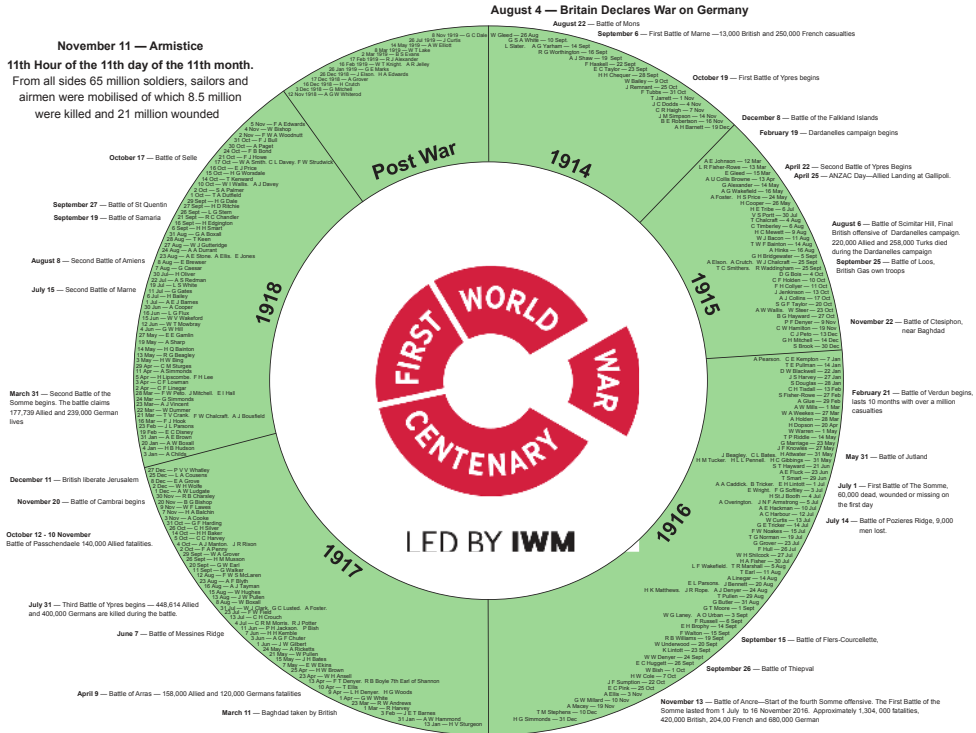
August 4 — Britain Declares War on Germany

November 11 — Armistice

11th Hour of the 11th day of the 11th month.

From all sides 65 million soldiers, sailors and airmen were mobilised of which 8.5 million were killed and 21 million wounded

August 22 — Battle of Mons

September 6 — First Battle of Marne —13,000 British and 250,000 French casualties

October 19 — First Battle of Ypres begins

December 8 — Battle of the Falkland Islands

February 19 — Dardanelles campaign begins

April 22 — Second Battle of Ypres Begins

April 25 — ANZAC Day—Allied Landing at Gallipoli.

August 6 — Battle of Scimitar Hill, Final British offensive of Dardanelles campaign. 220,000 Allied and 258,000 Turks died during the Dardanelles campaign

September 25 — Battle of Loos, British Gas own troops

November 22 — Battle of Ctesiphon, near Baghdad

February 21 — Battle of Verdun begins, lasts 10 months with over a million casualties

May 31 — Battle of Jutland

July 1 — First Battle of The Somme, 60,000 dead, wounded or missing on the first day

July 14 — Battle of Pozieres Ridge, 9,000 men lost.

September 15 — Battle of Flers-Courcelette,

September 26 — Battle of Thiepval

November 13 — Battle of Ancre—Start of the fourth Somme offensive. The First Battle of the Somme lasted from 1 July to 16 November 2016. Approximately 1,304, 000 fatalities, 420,000 British, 204,00 French and 680,000 German

October 17 — Battle of Selle

September 27 — Battle of St Quentin

September 19 — Battle of Samaria

August 8 — Second Battle of Amiens

July 15 — Second Battle of Marne

March 31 — Second Battle of the Somme begins. The battle claims 177,739 Allied and 239,000 German lives

December 11 — British liberate Jerusalem

November 20 — Battle of Cambrai begins

October 12 - 10 November
Battle of Passchendaele 140,000 Allied fatalities.

July 31 — Third Battle of Ypres begins — 448,614 Allied and 400,000 Germans are killed during the battle.

June 7 — Battle of Messines Ridge

April 9 — Battle of Arras — 158,000 Allied and 120,000 Germans fatalities

March 11 — Baghdad taken by British

Post War

1914

1915

1916

1917

1918

FIRST WORLD WAR CENTENARY

LED BY IWM

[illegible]